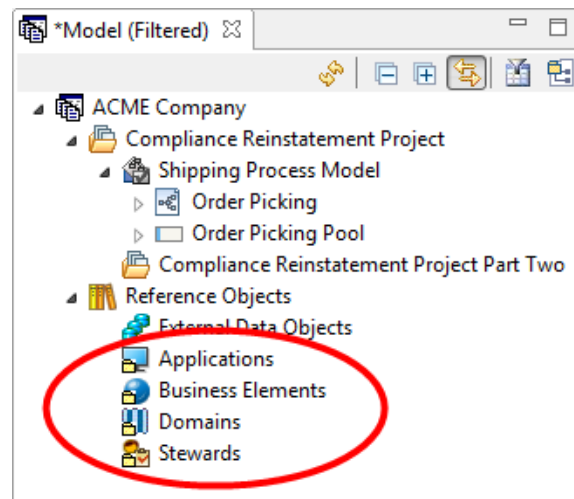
*Model (Filtered)

ACME Company
Compliance Reinstatement Project
Shipping Process Model
Order Picking
Order Picking Pool
Compliance Reinstatement Project Part Two
Reference Objects
External Data Objects
Applications
Business Elements
Domains
Stewards